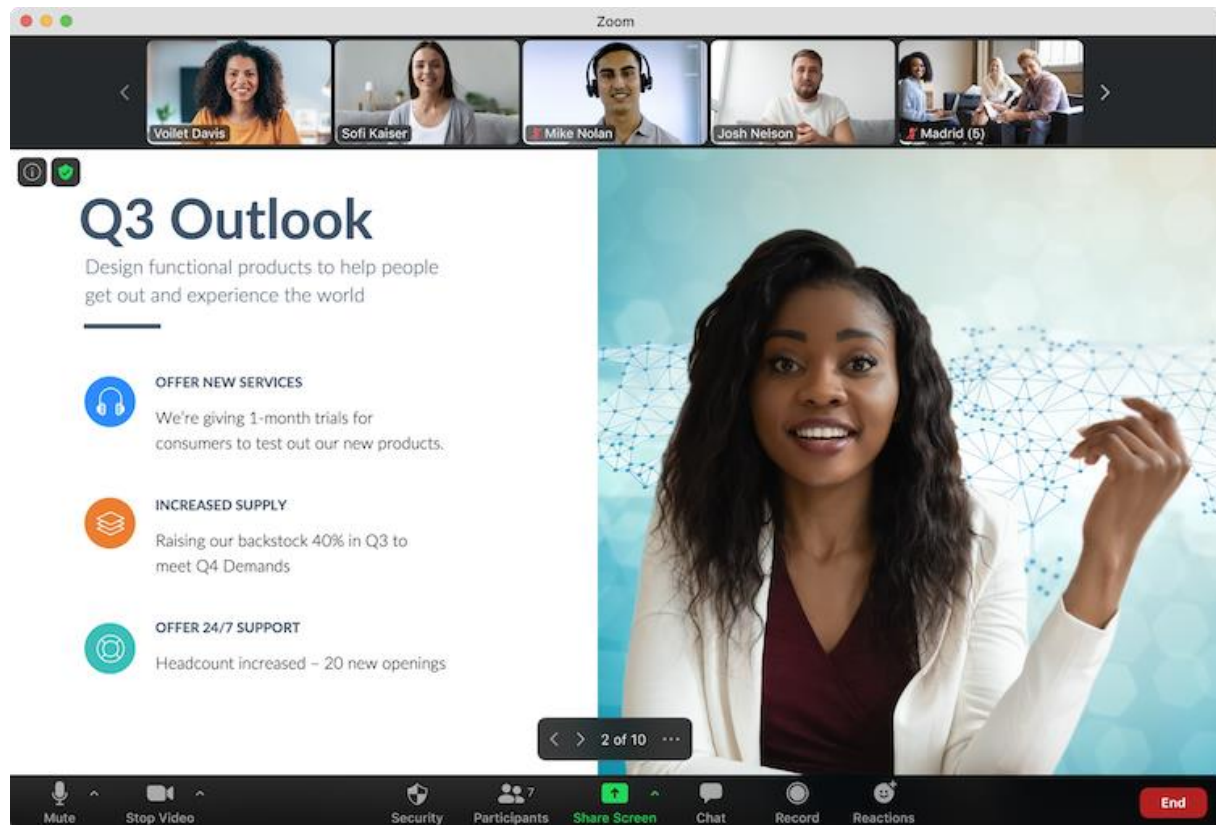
Zoom

Voilet Davis
Sofi Kaiser
Mike Nolan
Josh Nelson
Madrid (5)

Q3 Outlook

Design functional products to help people get out and experience the world

OFFER NEW SERVICES

We're giving 1-month trials for consumers to test out our new products.

INCREASED SUPPLY

Raising our backstock 40% in Q3 to meet Q4 Demands

OFFER 24/7 SUPPORT

Headcount increased – 20 new openings

2 of 10 ···

Mute
Stop Video
Security
Participants 7
Share Screen
Chat
Record
Reactions
End